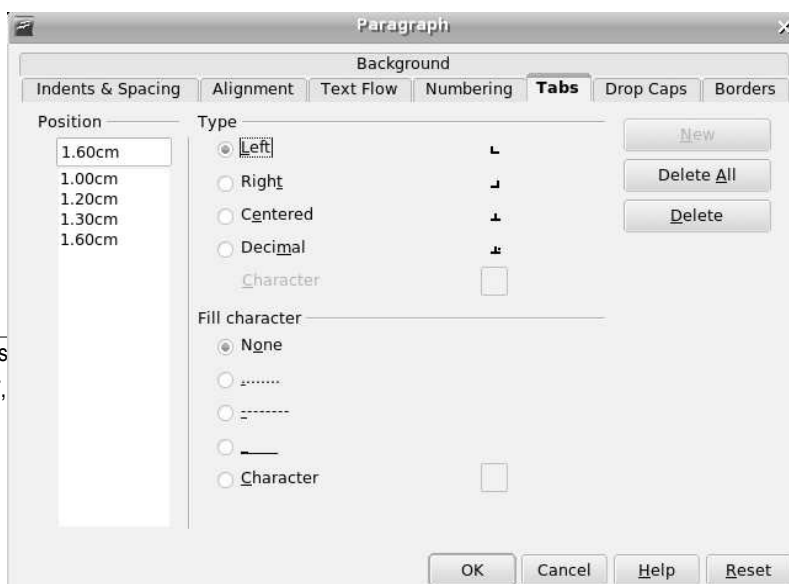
Paragraph

Background

Indents & Spacing | Alignment | Text Flow | Numbering | Tabs | Drop Caps | Borders

Position
1.60cm
1.00cm
1.20cm
1.30cm
1.60cm

Type
Left
Right
Centered
Decimal
Character

Fill character
None
........
--------
____
Character

New
Delete All
Delete

s
,

OK
Cancel
Help
Reset